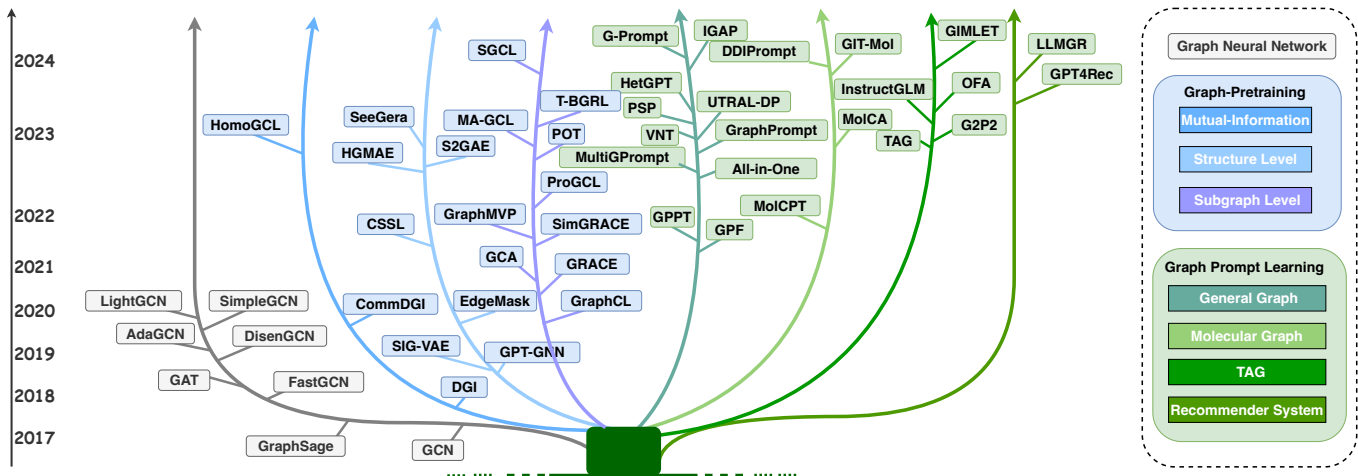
2024
2023
2022
2021
2020
2019
2018
2017

LightGCN
SimpleGCN
AdaGCN
DisenGCN
GAT
FastGCN
GraphSage
GCN

HomoGCL
CommDGI
SeeGera
HGMAE
CSSL
SIG-VAE
DGI

SGCL
MA-GCL
S2GAE
T-BGRL
POT
ProGCL
GraphMVP
SimGRACE
GCA
GRACE
EdgeMask
GraphCL
GPT-GNN

G-Prompt
IGAP
DDIPrompt
HetGPT
PSP
UTRAL-DP
VNT
GraphPrompt
MultiGPrompt
All-in-One
GPPT
GPF
MolCPT

GIT-Mol
InstructGLM
MolCA
GIMLET
OFA
TAG
G2P2
LLMGR
GPT4Rec

Graph Neural Network
Graph-Pretraining
Mutual-Information
Structure Level
Subgraph Level
Graph Prompt Learning
General Graph
Molecular Graph
TAG
Recommender System